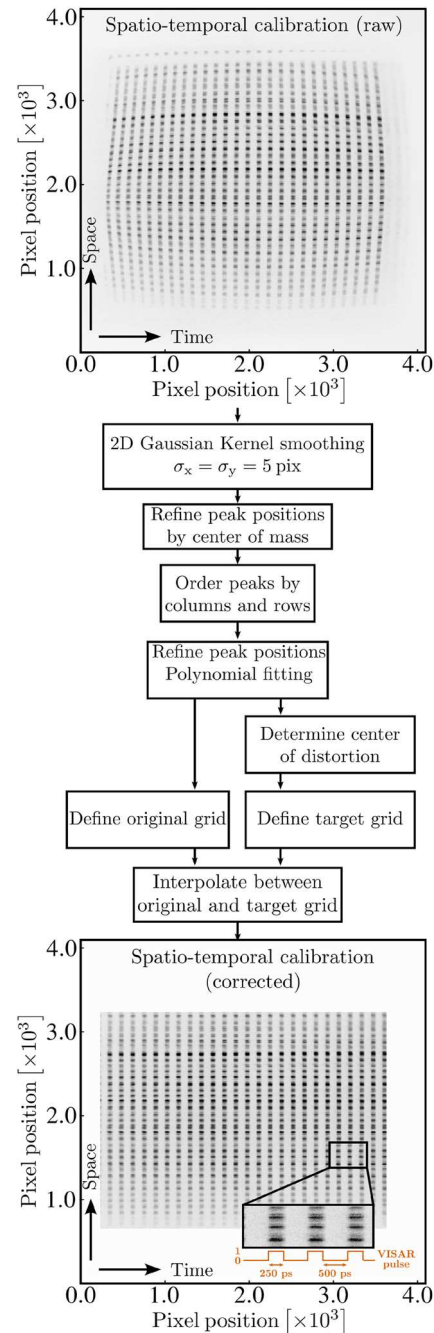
Spatio-temporal calibration (raw)

4.0

3.0

2.0

1.0

Pixel position $[\times 10^3]$

Space

Time

0.0 1.0 2.0 3.0 4.0

Pixel position $[\times 10^3]$

2D Gaussian Kernel smoothing $\sigma_x = \sigma_y = 5$ pix

Refine peak positions by center of mass

Order peaks by columns and rows

Refine peak positions Polynomial fitting

Determine center of distortion

Define original grid

Define target grid

Interpolate between original and target grid

Spatio-temporal calibration (corrected)

4.0

3.0

2.0

1.0

Pixel position $[\times 10^3]$

Space

Time

1

0

250 ps

500 ps

VISAR pulse

0.0 1.0 2.0 3.0 4.0

Pixel position $[\times 10^3]$